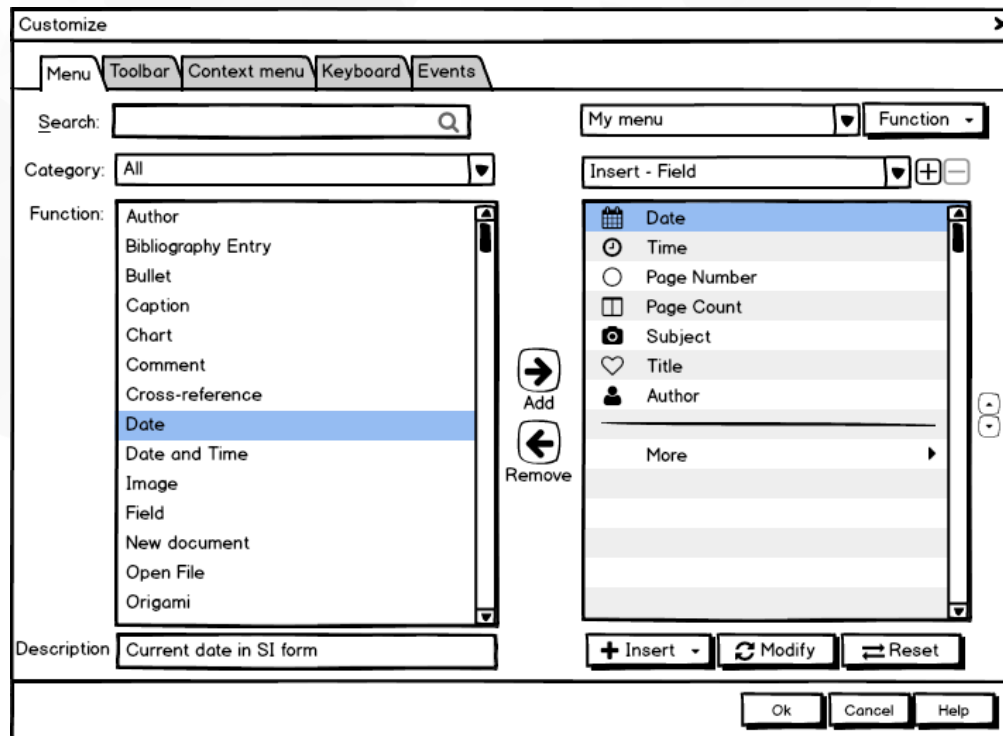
Customize

Menu Toolbar Context menu Keyboard Events

Search:

Category: All

Function:
Author
Bibliography Entry
Bullet
Caption
Chart
Comment
Cross-reference
Date
Date and Time
Image
Field
New document
Open File
Origami

Description Current date in SI form

Add

Remove

My menu Function

Insert - Field

Date
Time
Page Number
Page Count
Subject
Title
Author

More

Insert Modify Reset

Ok Cancel Help